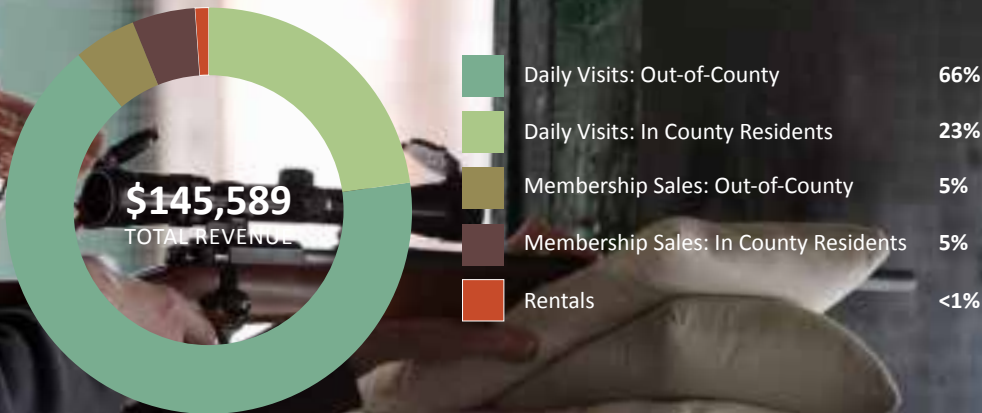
$145,589
TOTAL REVENUE

| | |
|---|---|
| Daily Visits: Out-of-County | 66% |
| Daily Visits: In County Residents | 23% |
| Membership Sales: Out-of-County | 5% |
| Membership Sales: In County Residents | 5% |
| Rentals | <1% |